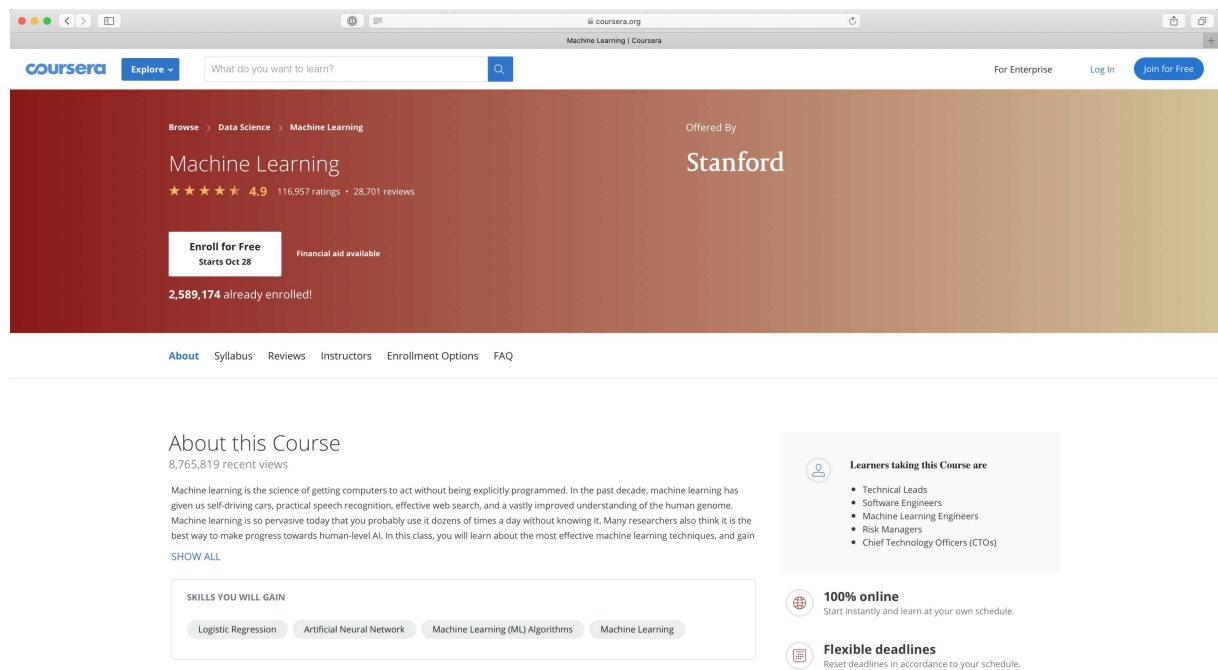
coursera.org

Machine Learning | Coursera

coursera Explore What do you want to learn?

For Enterprise Log In Join for Free

Browse > Data Science > Machine Learning

Machine Learning

★★★★★ 4.9 116,957 ratings • 28,701 reviews

Offered By

Stanford

Enroll for Free
Starts Oct 28

Financial aid available

2,589,174 already enrolled!

About Syllabus Reviews Instructors Enrollment Options FAQ

About this Course

8,765,819 recent views

Machine learning is the science of getting computers to act without being explicitly programmed. In the past decade, machine learning has given us self-driving cars, practical speech recognition, effective web search, and a vastly improved understanding of the human genome. Machine learning is so pervasive today that you probably use it dozens of times a day without knowing it. Many researchers also think it is the best way to make progress towards human-level AI. In this class, you will learn about the most effective machine learning techniques, and gain

SHOW ALL

SKILLS YOU WILL GAIN

Logistic Regression Artificial Neural Network Machine Learning (ML) Algorithms Machine Learning

Learners taking this Course are

- Technical Leads
- Software Engineers
- Machine Learning Engineers
- Risk Managers
- Chief Technology Officers (CTOs)

100% online
Start instantly and learn at your own schedule.

Flexible deadlines
Reset deadlines in accordance to your schedule.